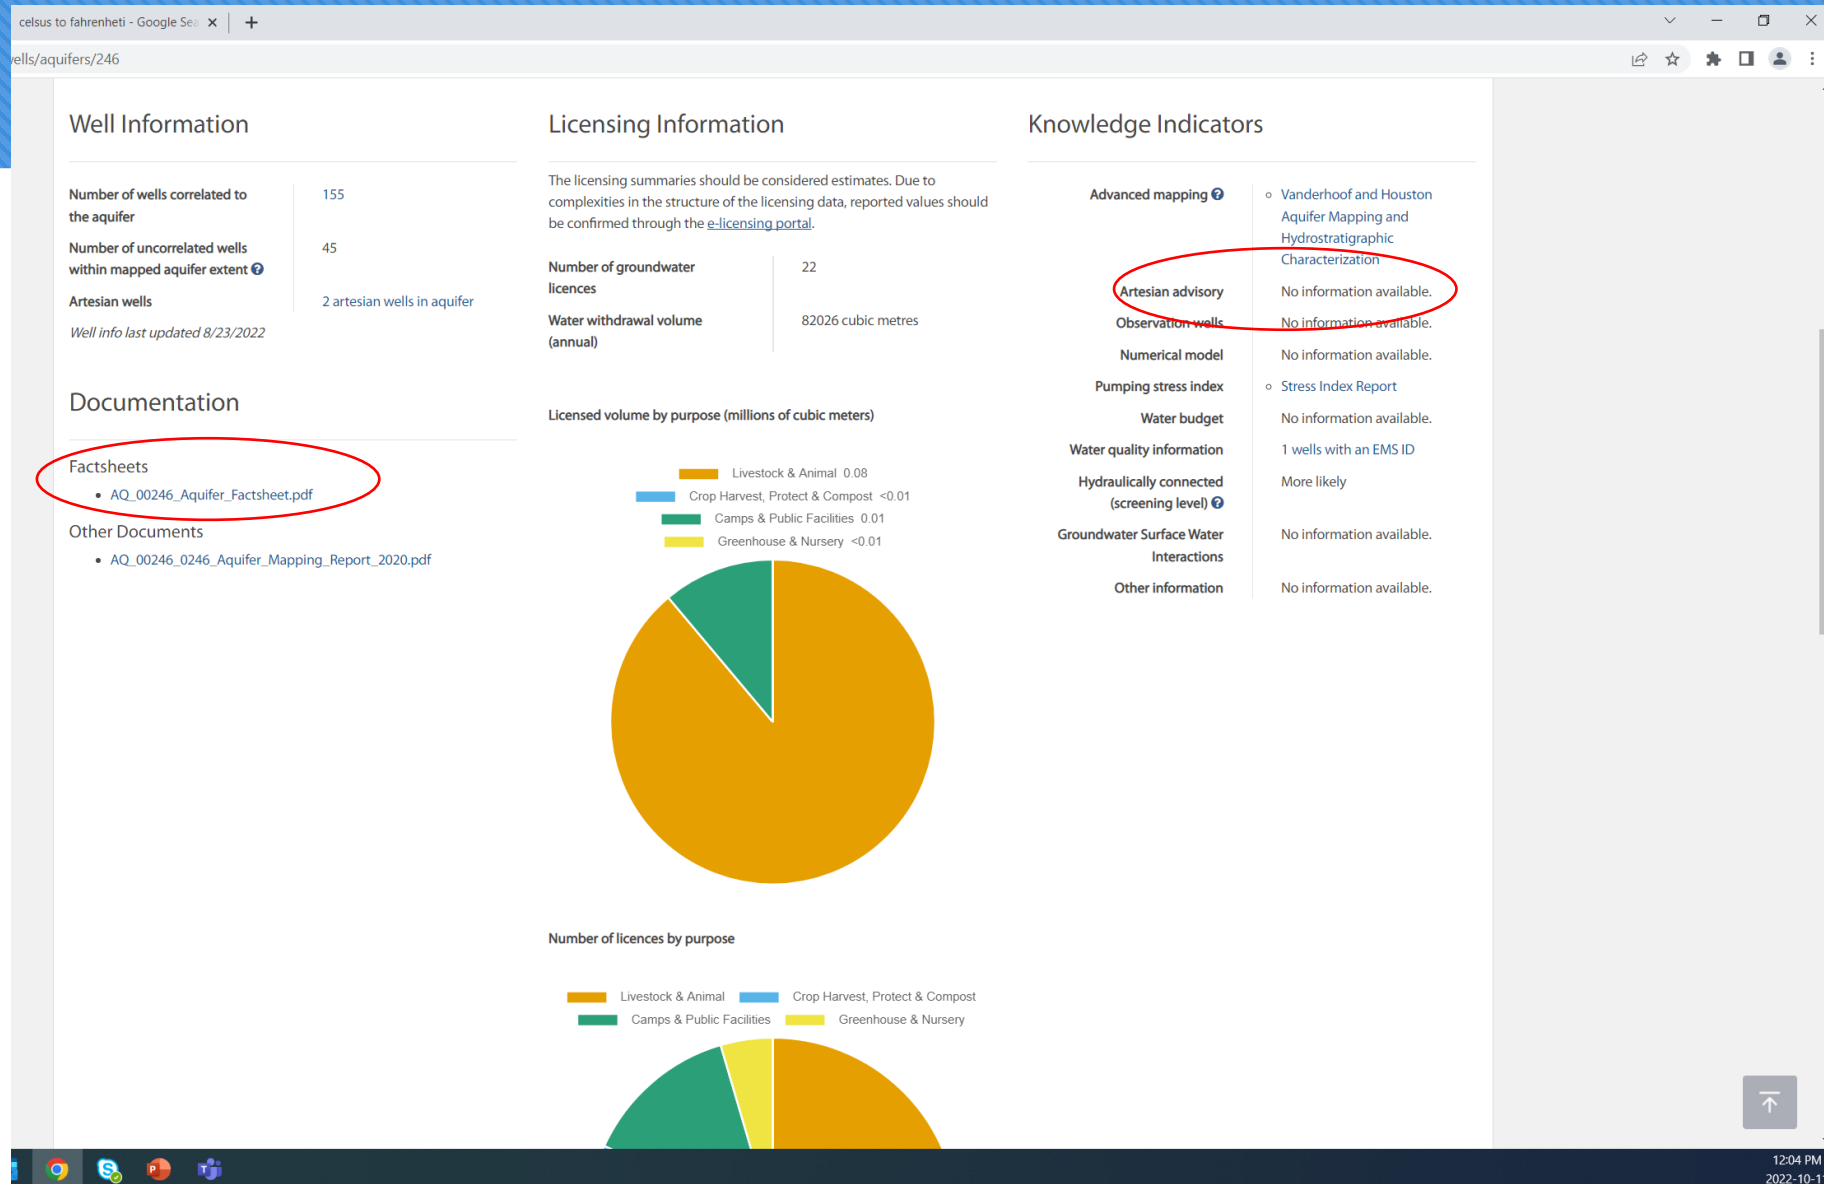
celsus to fahrenheti - Google Sea ×

ells/aquifers/246

Well Information

| Number of wells correlated to the aquifer | 155 |
|---|---|
| Number of uncorrelated wells within mapped aquifer extent | 45 |
| Artesian wells | 2 artesian wells in aquifer |

Well info last updated 8/23/2022

Documentation

Factsheets

• AQ_00246_Aquifer_Factsheet.pdf

Other Documents

• AQ_00246_0246_Aquifer_Mapping_Report_2020.pdf

Licensing Information

The licensing summaries should be considered estimates. Due to complexities in the structure of the licensing data, reported values should be confirmed through the e-licensing portal.

| Number of groundwater licences | 22 |
|---|---|
| Water withdrawal volume (annual) | 82026 cubic metres |

Licensed volume by purpose (millions of cubic meters)

Livestock & Animal 0.08
Crop Harvest, Protect & Compost <0.01
Camps & Public Facilities 0.01
Greenhouse & Nursery <0.01

Number of licences by purpose

Livestock & Animal
Crop Harvest, Protect & Compost
Camps & Public Facilities
Greenhouse & Nursery

Knowledge Indicators

| Advanced mapping | Vanderhoof and Houston Aquifer Mapping and Hydrostratigraphic Characterization |
|---|---|
| Artesian advisory | No information available. |
| Observation wells | No information available. |
| Numerical model | No information available. |
| Pumping stress index | Stress Index Report |
| Water budget | No information available. |
| Water quality information | 1 wells with an EMS ID |
| Hydraulically connected (screening level) | More likely |
| Groundwater Surface Water Interactions | No information available. |
| Other information | No information available. |

12:04 PM
2022-10-1